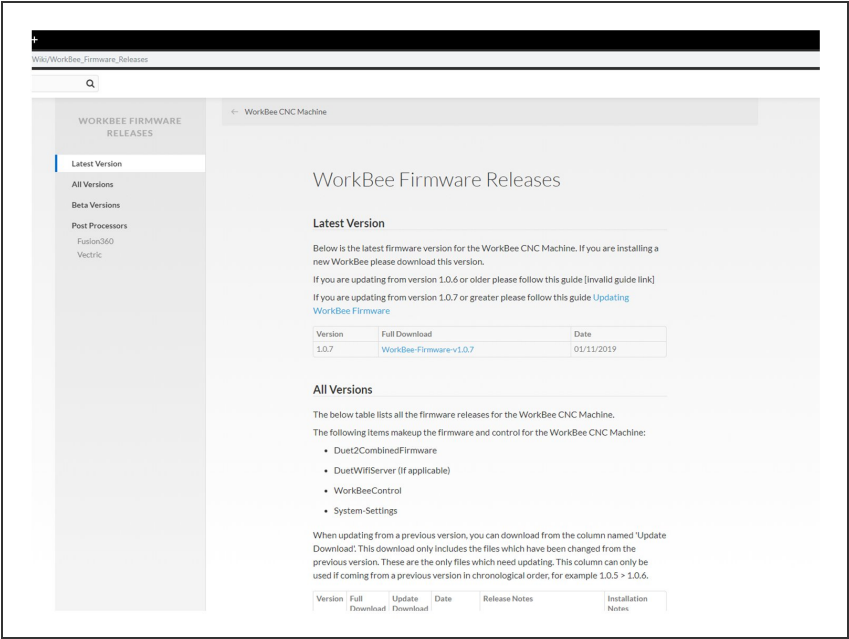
+

Wiki/WorkBee_Firmware_Releases

WORKBEE FIRMWARE RELEASES

Latest Version
All Versions
Beta Versions
Post Processors
Fusion360
Vectric

← WorkBee CNC Machine

WorkBee Firmware Releases

Latest Version

Below is the latest firmware version for the WorkBee CNC Machine. If you are installing a new WorkBee please download this version.

If you are updating from version 1.0.6 or older please follow this guide [invalid guide link]

If you are updating from version 1.0.7 or greater please follow this guide Updating WorkBee Firmware

| Version | Full Download | Date |
|---|---|---|
| 1.0.7 | WorkBee-Firmware-v1.0.7 | 01/11/2019 |

All Versions

The below table lists all the firmware releases for the WorkBee CNC Machine.

The following items makeup the firmware and control for the WorkBee CNC Machine:

• Duet2CombinedFirmware
• DuetWifiServer (If applicable)
• WorkBeeControl
• System-Settings

When updating from a previous version, you can download from the column named 'Update Download'. This download only includes the files which have been changed from the previous version. These are the only files which need updating. This column can only be used if coming from a previous version in chronological order, for example 1.0.5 > 1.0.6.

| Version | Full Download | Update Download | Date | Release Notes | Installation Notes |
|---|---|---|---|---|---|